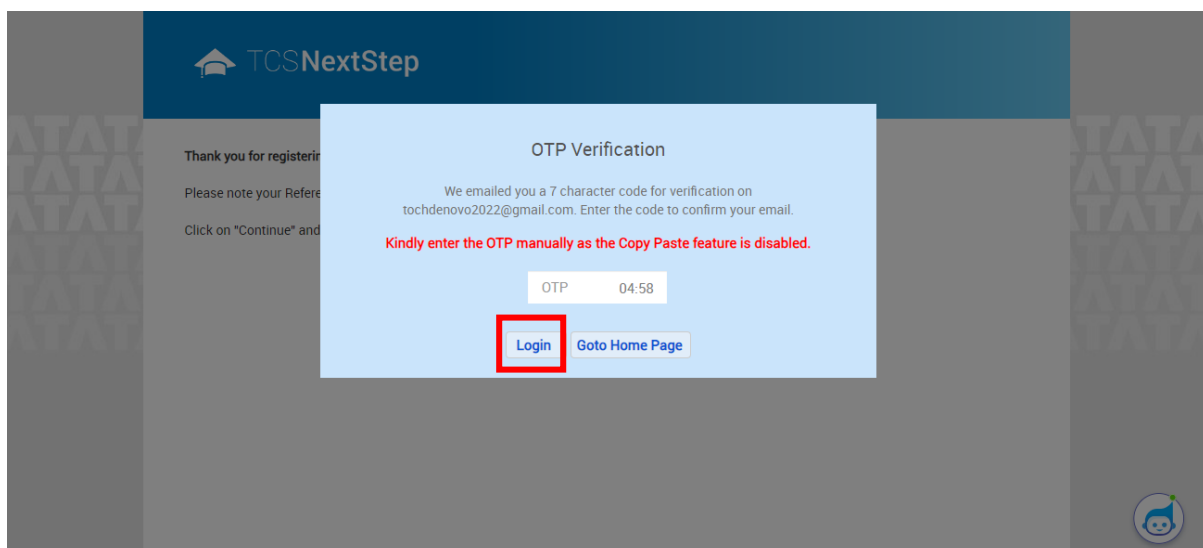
TCSNextStep

Thank you for registerin

Please note your Refere

Click on "Continue" and

OTP Verification

We emailed you a 7 character code for verification on tochdenovo2022@gmail.com. Enter the code to confirm your email.

Kindly enter the OTP manually as the Copy Paste feature is disabled.

OTP 04:58

Login Goto Home Page